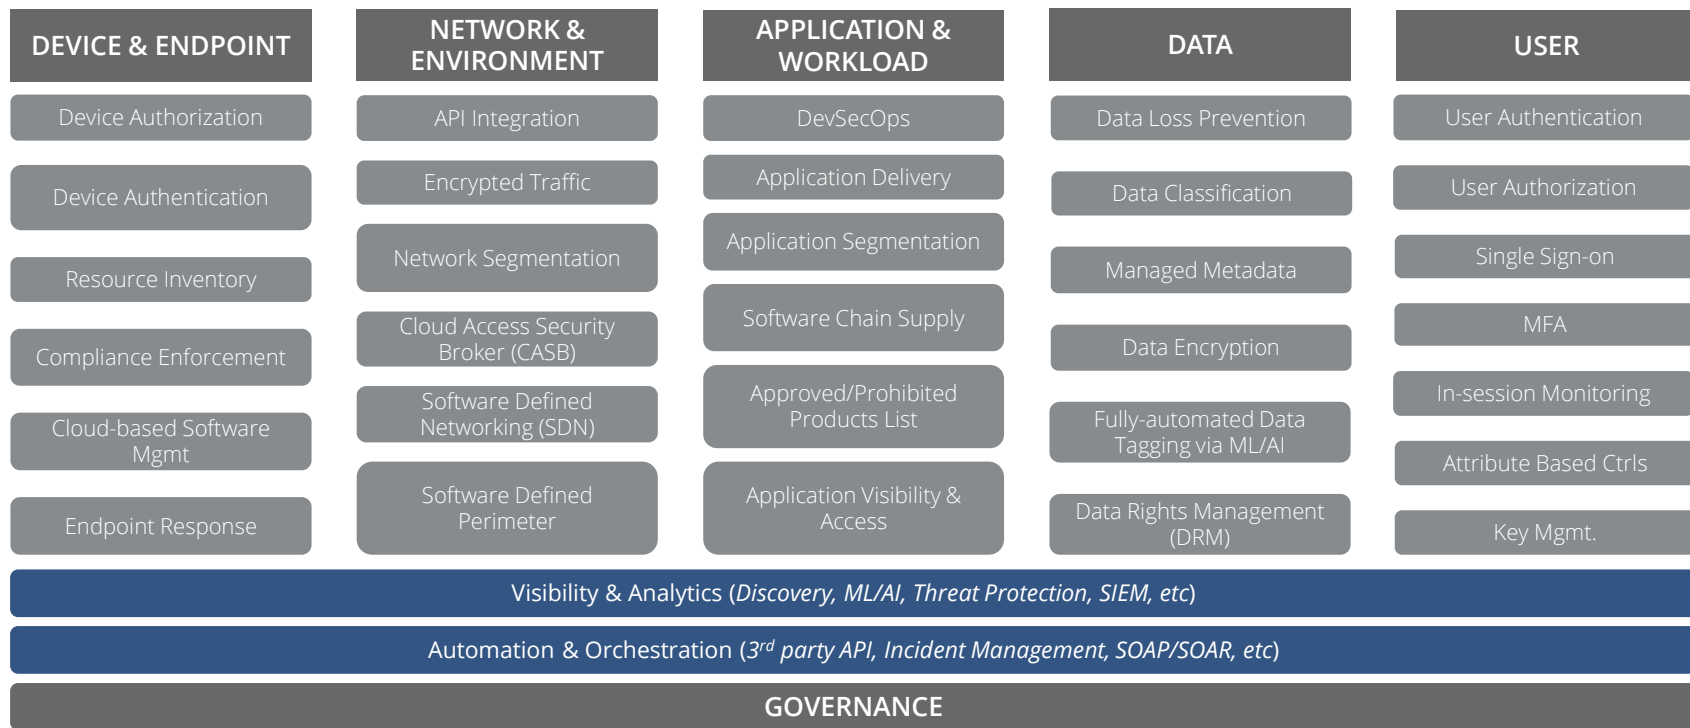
DEVICE & ENDPOINT

Device Authorization

Device Authentication

Resource Inventory

Compliance Enforcement

Cloud-based Software Mgmt

Endpoint Response

NETWORK & ENVIRONMENT

API Integration

Encrypted Traffic

Network Segmentation

Cloud Access Security Broker (CASB)

Software Defined Networking (SDN)

Software Defined Perimeter

APPLICATION & WORKLOAD

DevSecOps

Application Delivery

Application Segmentation

Software Chain Supply

Approved/Prohibited Products List

Application Visibility & Access

DATA

Data Loss Prevention

Data Classification

Managed Metadata

Data Encryption

Fully-automated Data Tagging via ML/AI

Data Rights Management (DRM)

USER

User Authentication

User Authorization

Single Sign-on

MFA

In-session Monitoring

Attribute Based Ctrls

Key Mgmt.

Visibility & Analytics (*Discovery, ML/AI, Threat Protection, SIEM, etc*)

Automation & Orchestration (*3$^{rd}$ party API, Incident Management, SOAP/SOAR, etc*)

GOVERNANCE